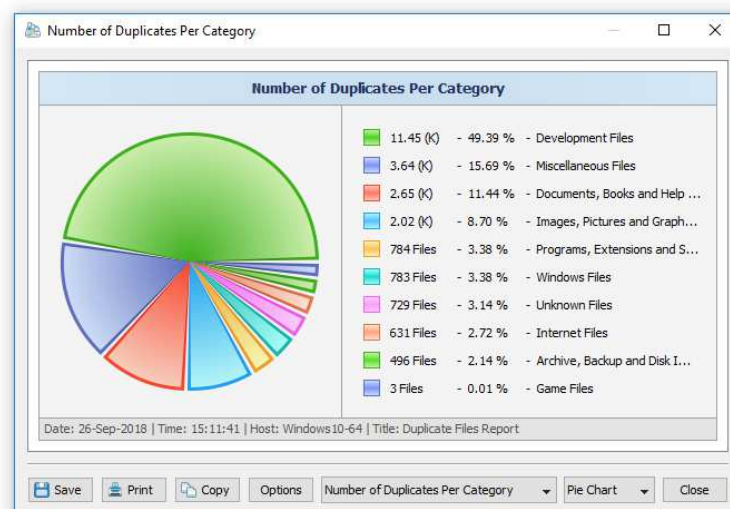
Number of Duplicates Per Category

Number of Duplicates Per Category

11.45 (K) - 49.39 % - Development Files
3.64 (K) - 15.69 % - Miscellaneous Files
2.65 (K) - 11.44 % - Documents, Books and Help ...
2.02 (K) - 8.70 % - Images, Pictures and Graph...
784 Files - 3.38 % - Programs, Extensions and S...
783 Files - 3.38 % - Windows Files
729 Files - 3.14 % - Unknown Files
631 Files - 2.72 % - Internet Files
496 Files - 2.14 % - Archive, Backup and Disk I...
3 Files - 0.01 % - Game Files

Date: 26-Sep-2018 | Time: 15:11:41 | Host: Windows10-64 | Title: Duplicate Files Report

Save | Print | Copy | Options | Number of Duplicates Per Category | Pie Chart | Close